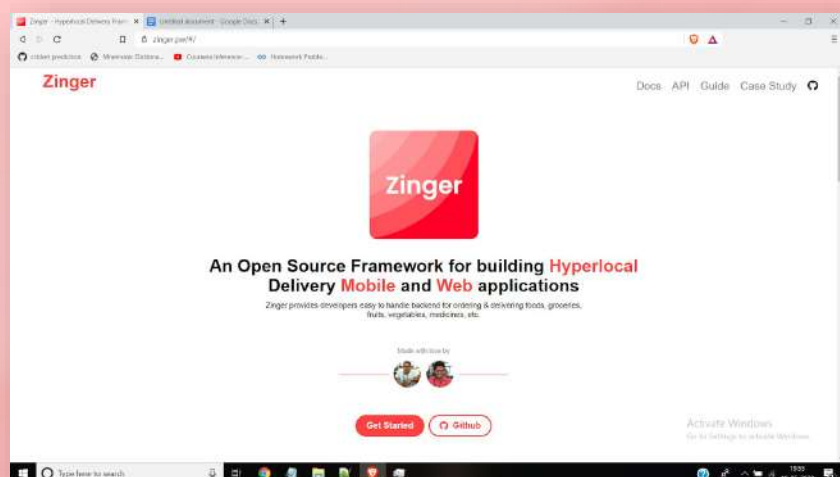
Zinger - Hyperlocal Delivery Fram × Untitled document - Google Docs ×

zinger.pw/#/

cricket prediction Mongo DB Database Coursera Inference Homework Portal

Zinger

Docs API Guide Case Study

Zinger

An Open Source Framework for building Hyperlocal Delivery Mobile and Web applications

Zinger provides developers easy to handle backend for ordering & delivering foods, groceries, fruits, vegetables, medicines, etc.

Made with love by

Get Started Github

Activate Windows
Go to Settings to activate Windows.

Type here to search